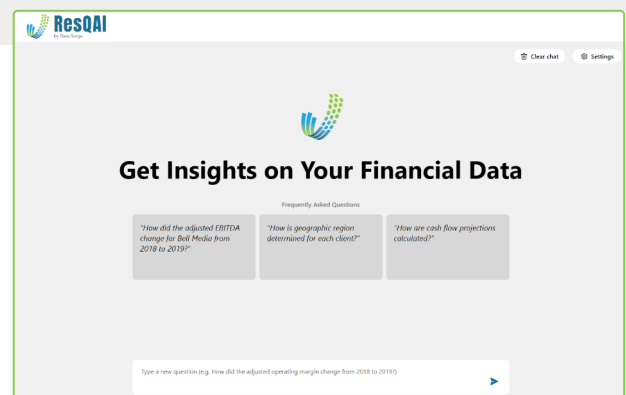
ResQAI
by Data Surge

Clear chat

Settings

Get Insights on Your Financial Data

Frequently Asked Questions

"How did the adjusted EBITDA change for Bell Media from 2018 to 2019?"

"How is geographic region determined for each client?"

"How are cash flow projections calculated?"

Type a new question (e.g. How did the adjusted operating margin change from 2018 to 2019?)